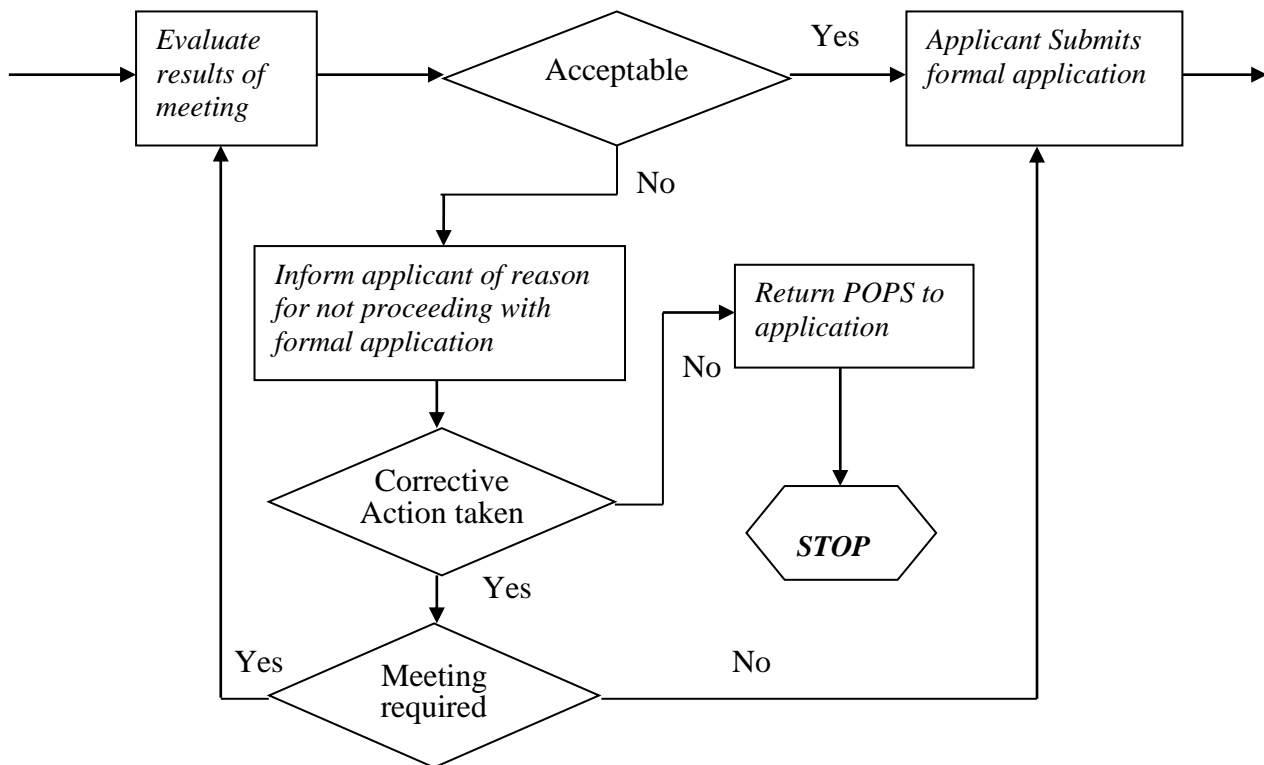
Evaluate results of meeting

Acceptable

Yes

Applicant Submits formal application

No

Inform applicant of reason for not proceeding with formal application

Return POPS to application

No

Corrective Action taken

STOP

Yes

Yes

Meeting required

No